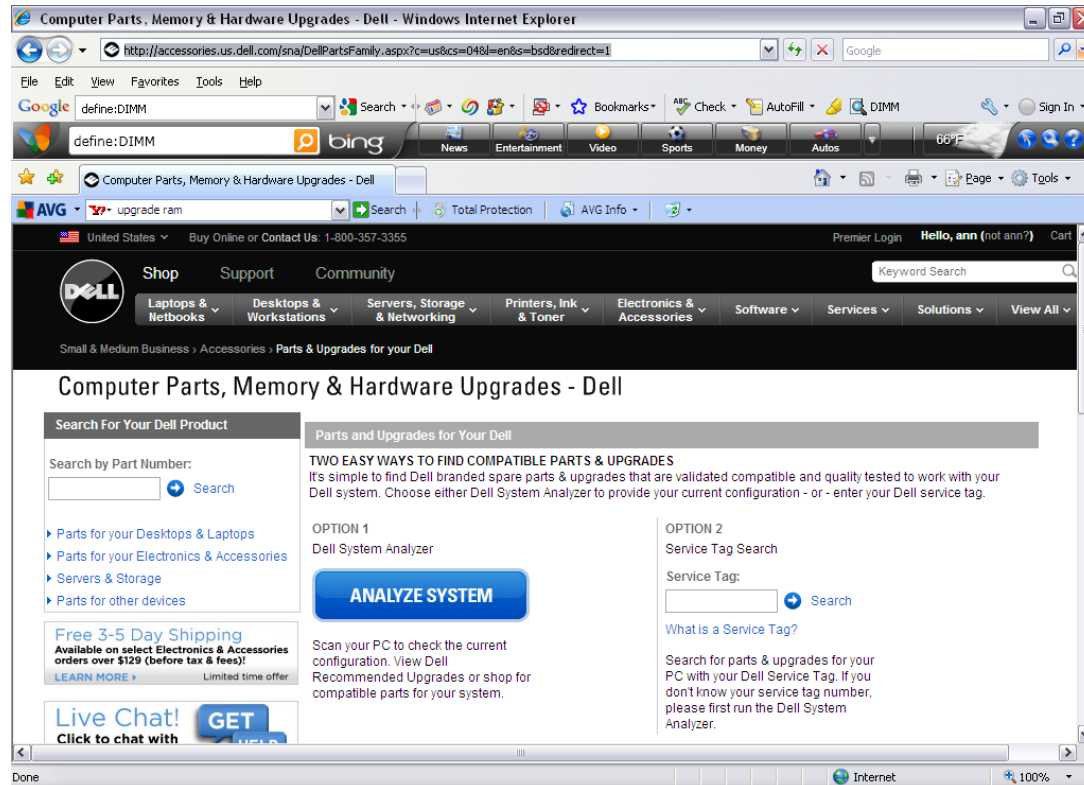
Computer Parts, Memory & Hardware Upgrades - Dell - Windows Internet Explorer

http://accessories.us.dell.com/sna/DellPartsFamily.aspx?c=us&cs=04&l=en&s=bsd&redirect=1

Google

File Edit View Favorites Tools Help

Google define:DIMM Search Bookmarks Check AutoFill DIMM Sign In

define:DIMM bing News Entertainment Video Sports Money Autos 66°F

Computer Parts, Memory & Hardware Upgrades - Dell

Page Tools

AVG upgrade ram Search Total Protection AVG Info

United States Buy Online or Contact Us: 1-800-357-3355 Premier Login Hello, ann (not ann?) Cart

DELL Shop Support Community Keyword Search

Laptops & Netbooks Desktops & Workstations Servers, Storage & Networking Printers, Ink & Toner Electronics & Accessories Software Services Solutions View All

Small & Medium Business › Accessories › Parts & Upgrades for your Dell

Computer Parts, Memory & Hardware Upgrades - Dell

Search For Your Dell Product

Search by Part Number:

Search

Parts for your Desktops & Laptops
Parts for your Electronics & Accessories
Servers & Storage
Parts for other devices

Free 3-5 Day Shipping
Available on select Electronics & Accessories orders over $129 (before tax & fees)!
LEARN MORE › Limited time offer

Live Chat! GET
Click to chat with

Parts and Upgrades for Your Dell

TWO EASY WAYS TO FIND COMPATIBLE PARTS & UPGRADES
It's simple to find Dell branded spare parts & upgrades that are validated compatible and quality tested to work with your Dell system. Choose either Dell System Analyzer to provide your current configuration - or - enter your Dell service tag.

OPTION 1
Dell System Analyzer

ANALYZE SYSTEM

Scan your PC to check the current configuration. View Dell Recommended Upgrades or shop for compatible parts for your system.

OPTION 2
Service Tag Search

Service Tag:

Search

What is a Service Tag?

Search for parts & upgrades for your PC with your Dell Service Tag. If you don't know your service tag number, please first run the Dell System Analyzer.

Done Internet 100%